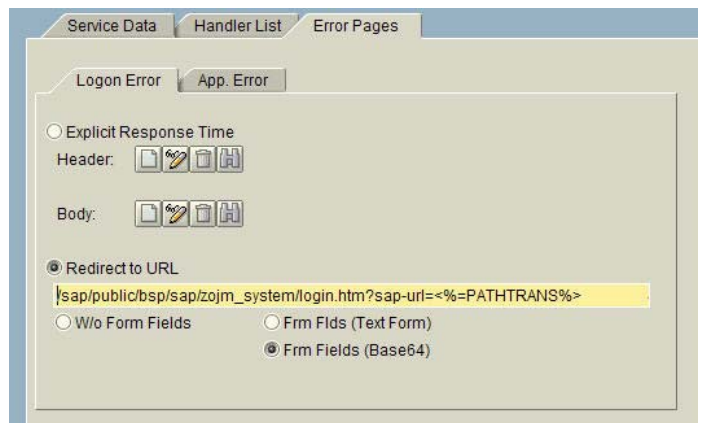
Service Data
Handler List
Error Pages

Logon Error
App. Error

Explicit Response Time

Header:

Body:

Redirect to URL

/sap/public/bsp/sap/zojm_system/login.htm?sap-url=<%=PATHTRANS%>

W/o Form Fields
Frm Flds (Text Form)
Frm Fields (Base64)